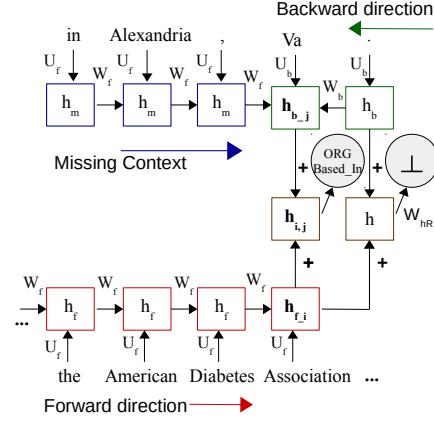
Backward direction

in Alexandria , Va .

$U_f$ $W_f$ $U_f$ $W_f$ $U_f$ $W_f$ $U_b$ $W_b$ $U_b$

$h_m$ $h_m$ $h_m$ $h_{b\_j}$ $h_b$

Missing Context

ORG Based_In

+ +

$h_{i,j}$ h $W_{hR}$

+ +

$W_f$ $W_f$ $W_f$ $W_f$

... $h_f$ $h_f$ $h_f$ $h_{f\_j}$

$U_f$ $U_f$ $U_f$ $U_f$

the American Diabetes Association ...

Forward direction